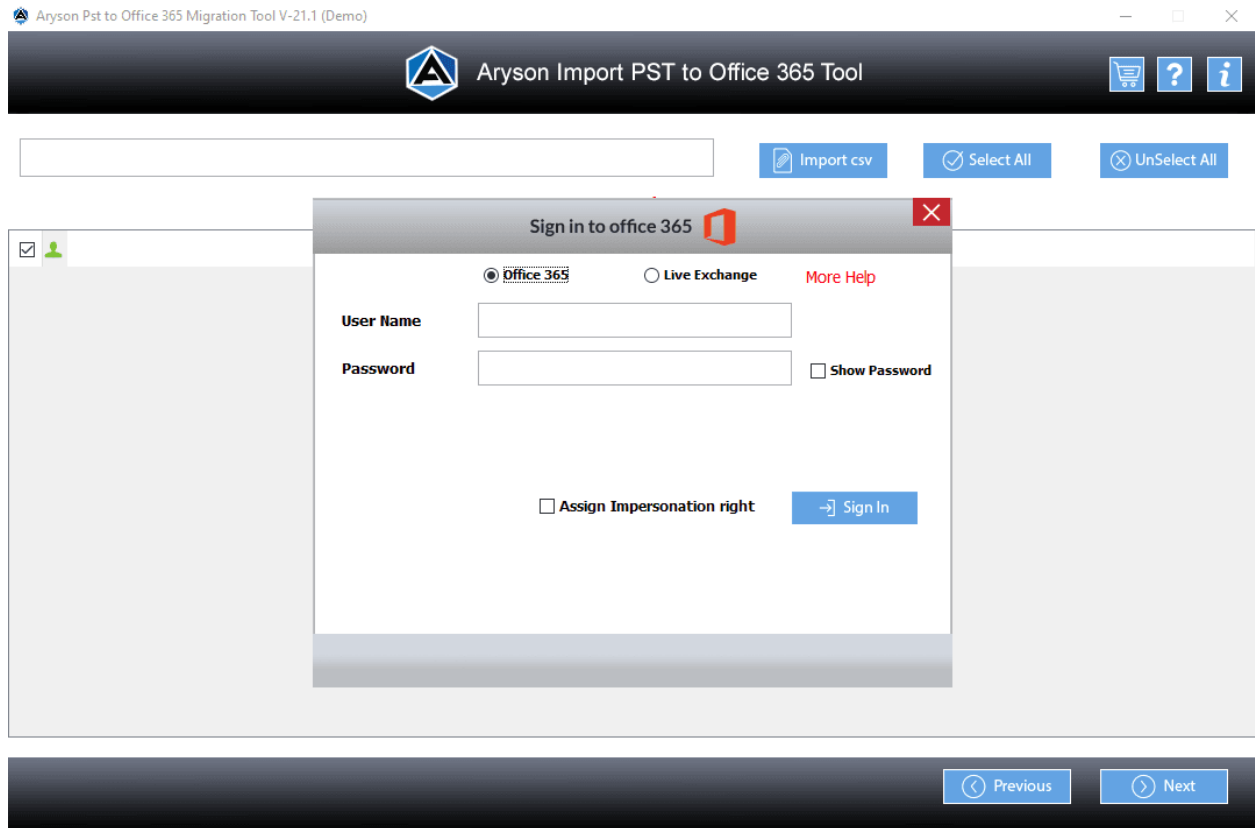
Aryson Pst to Office 365 Migration Tool V-21.1 (Demo)

Aryson Import PST to Office 365 Tool

Import csv
Select All
UnSelect All

Sign in to office 365

Office 365
Live Exchange
More Help

User Name
Password
Show Password

Assign Impersonation right
Sign In

Previous
Next